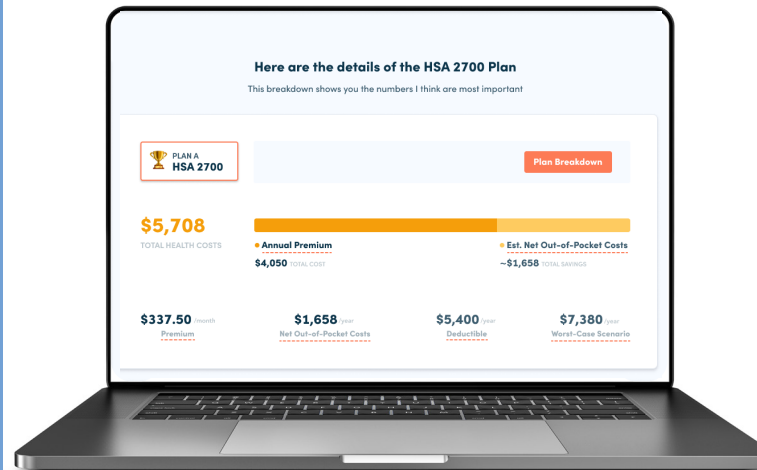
Here are the details of the HSA 2700 Plan

This breakdown shows you the numbers I think are most important

PLAN A
HSA 2700

Plan Breakdown

$5,708
TOTAL HEALTH COSTS

Annual Premium
$4,050 TOTAL COST

Est. Net Out-of-Pocket Costs
~$1,658 TOTAL SAVINGS

$337.50 /month
Premium

$1,658 /year
Net Out-of-Pocket Costs

$5,400 /year
Deductible

$7,380 /year
Worst-Case Scenario